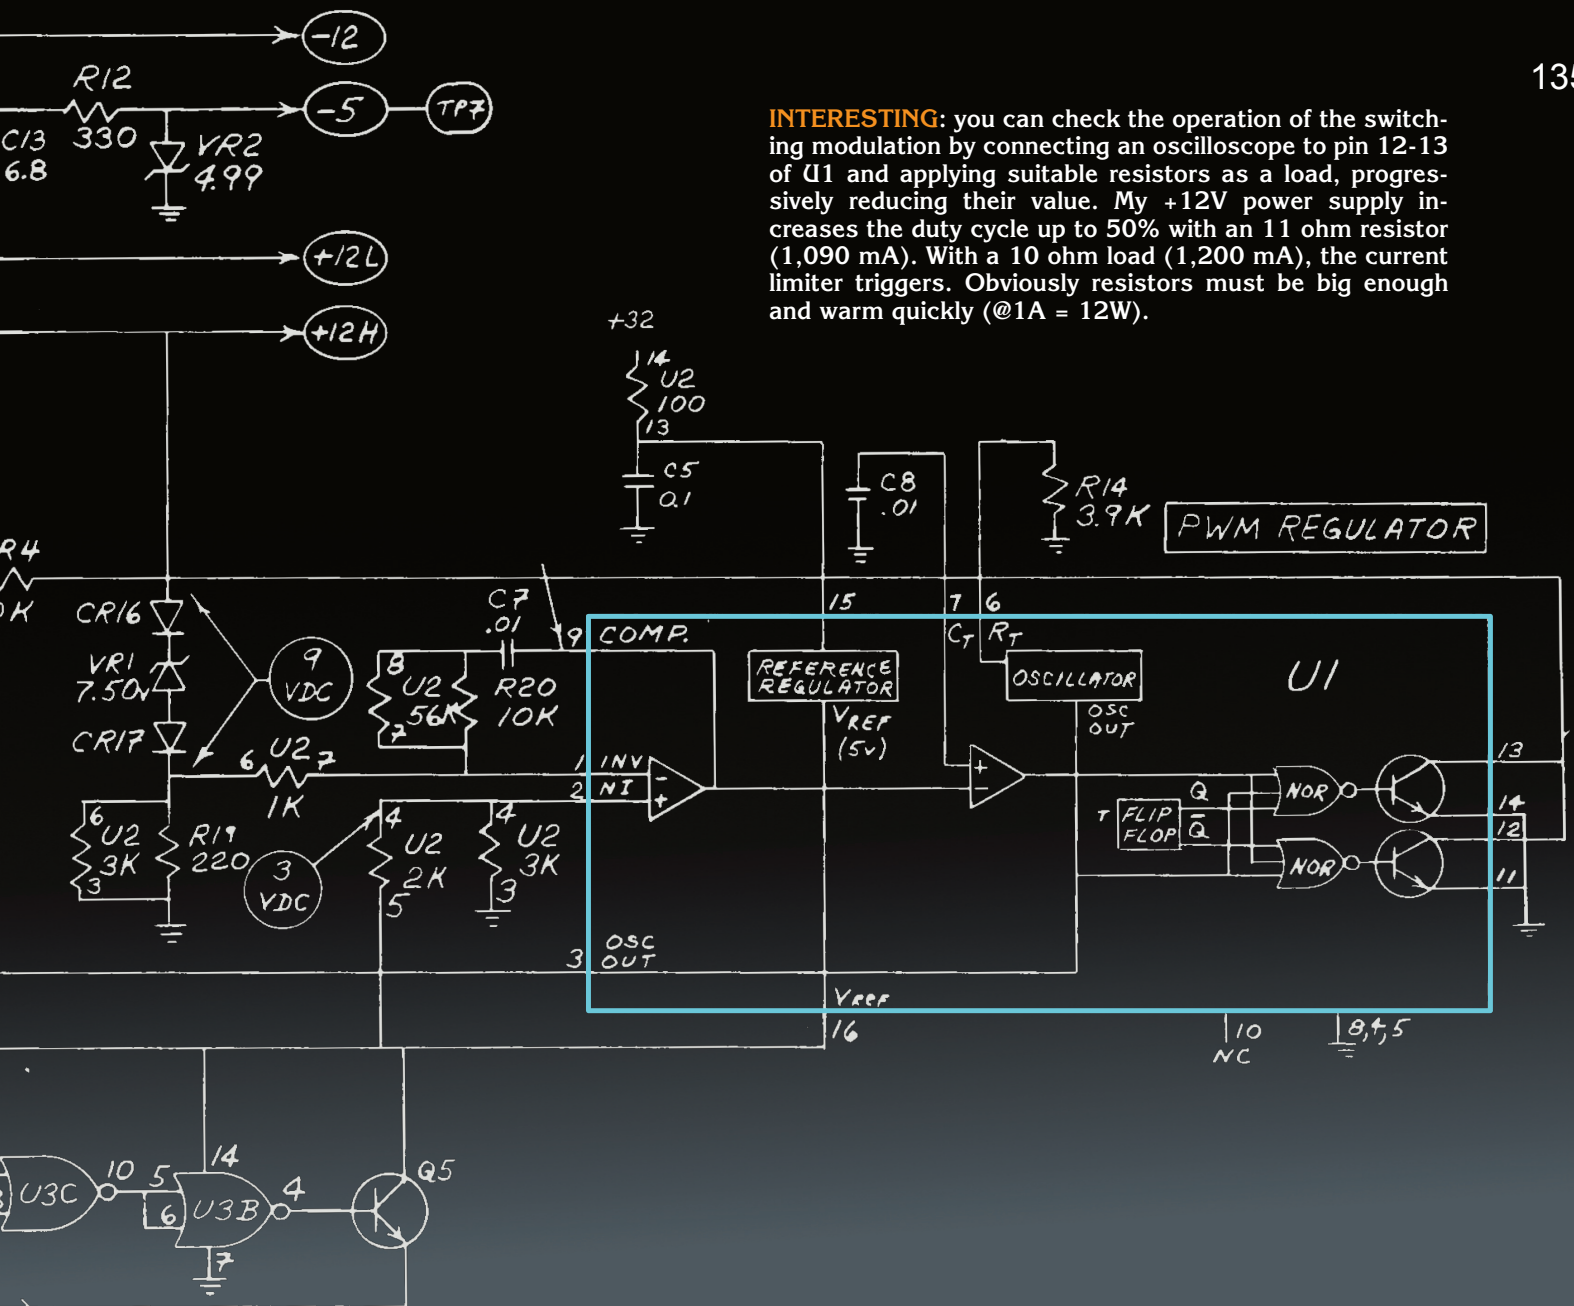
135

INTERESTING: you can check the operation of the switching modulation by connecting an oscilloscope to pin 12-13 of U1 and applying suitable resistors as a load, progressively reducing their value. My +12V power supply increases the duty cycle up to 50% with an 11 ohm resistor (1,090 mA). With a 10 ohm load (1,200 mA), the current limiter triggers. Obviously resistors must be big enough and warm quickly (@1A = 12W).

-12
R12
330
C13
6.8
-5
TP7
VR2
4.99
+12L
+12H
+32
14
U2
100
13
C5
0.1
C8
.01
R14
3.9K
PWM REGULATOR
R4
K
CR16
VR1
7.50V
CR17
9
VDC
C7
.01
8
U2
56K
7
R20
10K
6
U2
7
1K
6
U2
3K
3
R19
220
3
VDC
4
U2
2K
5
4
U2
3K
3
9
COMP.
1
INV
2
NI
15
REFERENCE
REGULATOR
VREF
(5v)
7
CT
6
RT
OSCILLATOR
OSC
OUT
U1
T
FLIP
FLOP
Q
Q̄
NOR
NOR
13
14
12
11
3
OSC
OUT
VREF
16
10
NC
8,4,5
U3C
10
5
14
6
U3B
7
4
Q5